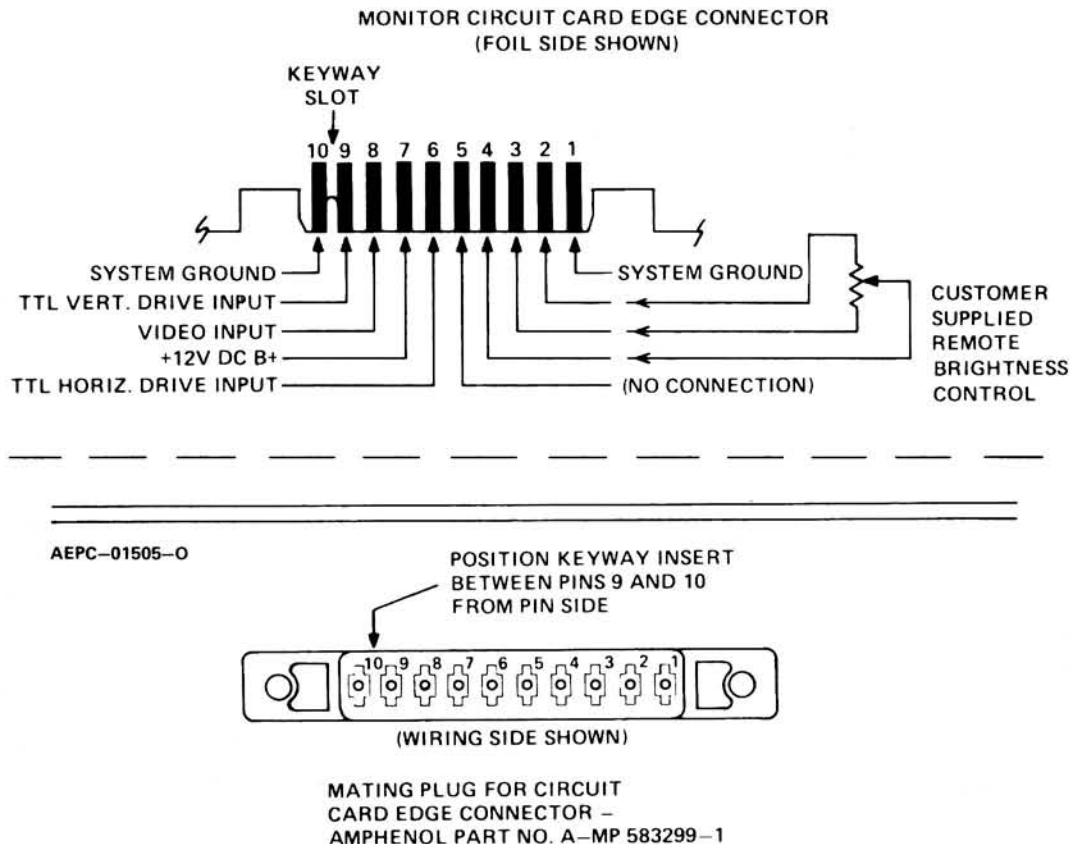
MONITOR CIRCUIT CARD EDGE CONNECTOR
(FOIL SIDE SHOWN)

KEYWAY
SLOT

10 9 8 7 6 5 4 3 2 1

SYSTEM GROUND
TTL VERT. DRIVE INPUT
VIDEO INPUT
+12V DC B+
TTL HORIZ. DRIVE INPUT

SYSTEM GROUND
(NO CONNECTION)

CUSTOMER
SUPPLIED
REMOTE
BRIGHTNESS
CONTROL

AEPC–01505–O

POSITION KEYWAY INSERT
BETWEEN PINS 9 AND 10
FROM PIN SIDE

10 9 8 7 6 5 4 3 2 1

(WIRING SIDE SHOWN)

MATING PLUG FOR CIRCUIT
CARD EDGE CONNECTOR –
AMPHENOL PART NO. A–MP 583299–1